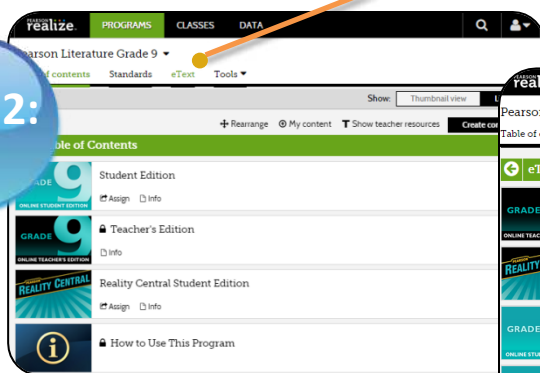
PEARSON realize. PROGRAMS CLASSES DATA

2:

Pearson Literature Grade 9 ▾

of contents Standards eText Tools ▾

Show: Thumbnail view

+ Rearrange My content Show teacher resources Create co

ble of Contents

GRADE 9 ONLINE STUDENT EDITION

Student Edition

Assign Info

GRADE 9 ONLINE TEACHER'S EDITION

Teacher's Edition

Info

REALITY CENTRAL

Reality Central Student Edition

Assign Info

How to Use This Program

PEARSON realize

Pearso

Table of c

eT

GRADE

ONLINE TEAC

REALITY

GRADE

ONLINE STU